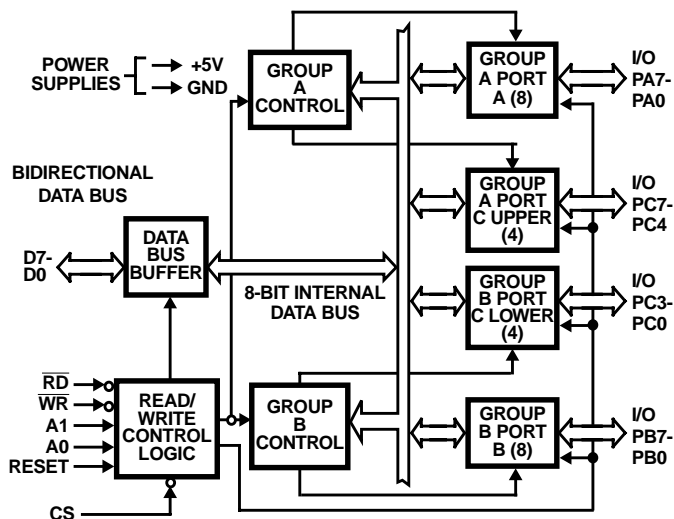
POWER SUPPLIES
+5V
GND

GROUP A CONTROL

GROUP A PORT A (8)

I/O PA7-PA0

BIDIRECTIONAL DATA BUS

GROUP A PORT C UPPER (4)

I/O PC7-PC4

D7-D0

DATA BUS BUFFER

8-BIT INTERNAL DATA BUS

GROUP B PORT C LOWER (4)

I/O PC3-PC0

$\overline{RD}$
$\overline{WR}$
A1
A0
RESET

READ/ WRITE CONTROL LOGIC

GROUP B CONTROL

GROUP B PORT B (8)

I/O PB7-PB0

CS